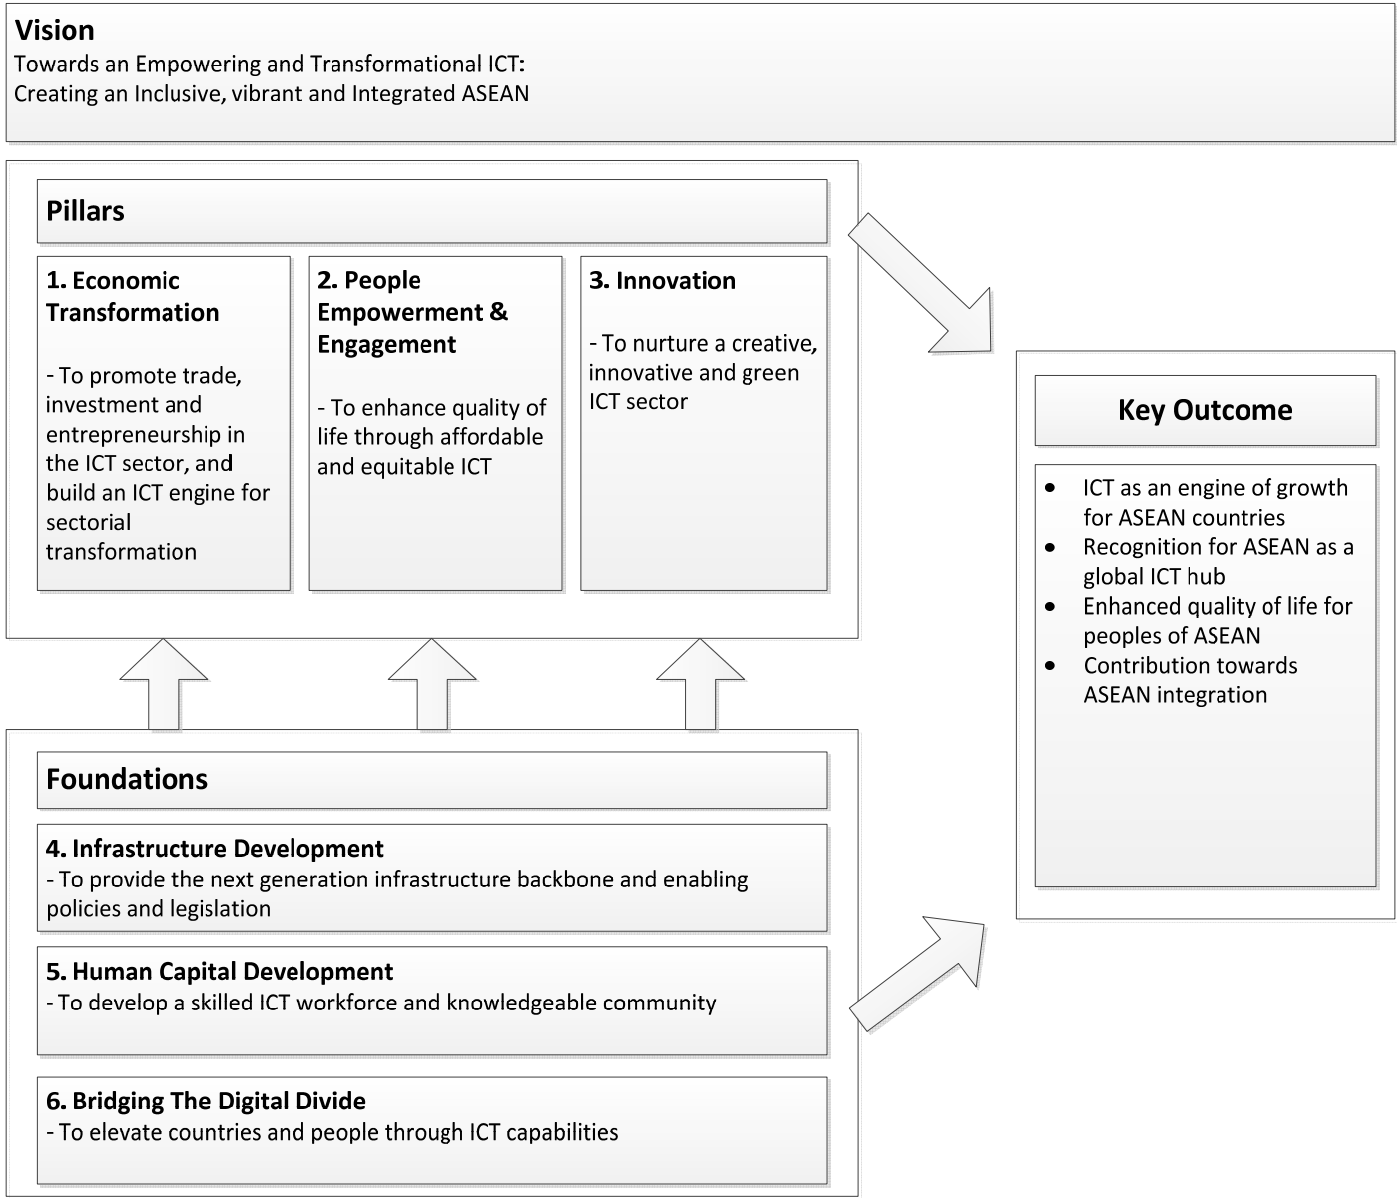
**Vision**
Towards an Empowering and Transformational ICT:
Creating an Inclusive, vibrant and Integrated ASEAN

**Pillars**

**1. Economic Transformation**

- To promote trade, investment and entrepreneurship in the ICT sector, and build an ICT engine for sectorial transformation

**2. People Empowerment & Engagement**

- To enhance quality of life through affordable and equitable ICT

**3. Innovation**

- To nurture a creative, innovative and green ICT sector

**Key Outcome**

- ICT as an engine of growth for ASEAN countries
- Recognition for ASEAN as a global ICT hub
- Enhanced quality of life for peoples of ASEAN
- Contribution towards ASEAN integration

**Foundations**

**4. Infrastructure Development**
- To provide the next generation infrastructure backbone and enabling policies and legislation

**5. Human Capital Development**
- To develop a skilled ICT workforce and knowledgeable community

**6. Bridging The Digital Divide**
- To elevate countries and people through ICT capabilities